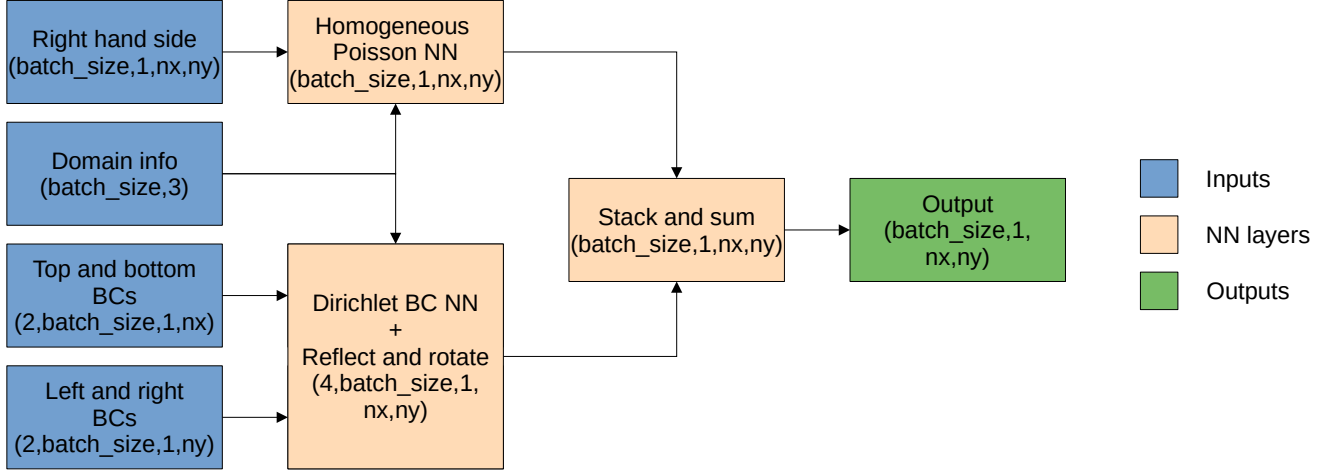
Right hand side
(batch_size,1,nx,ny)

Domain info
(batch_size,3)

Top and bottom
BCs
(2,batch_size,1,nx)

Left and right
BCs
(2,batch_size,1,ny)

Homogeneous
Poisson NN
(batch_size,1,nx,ny)

Dirichlet BC NN
+
Reflect and rotate
(4,batch_size,1,
nx,ny)

Stack and sum
(batch_size,1,nx,ny)

Output
(batch_size,1,
nx,ny)

Inputs

NN layers

Outputs